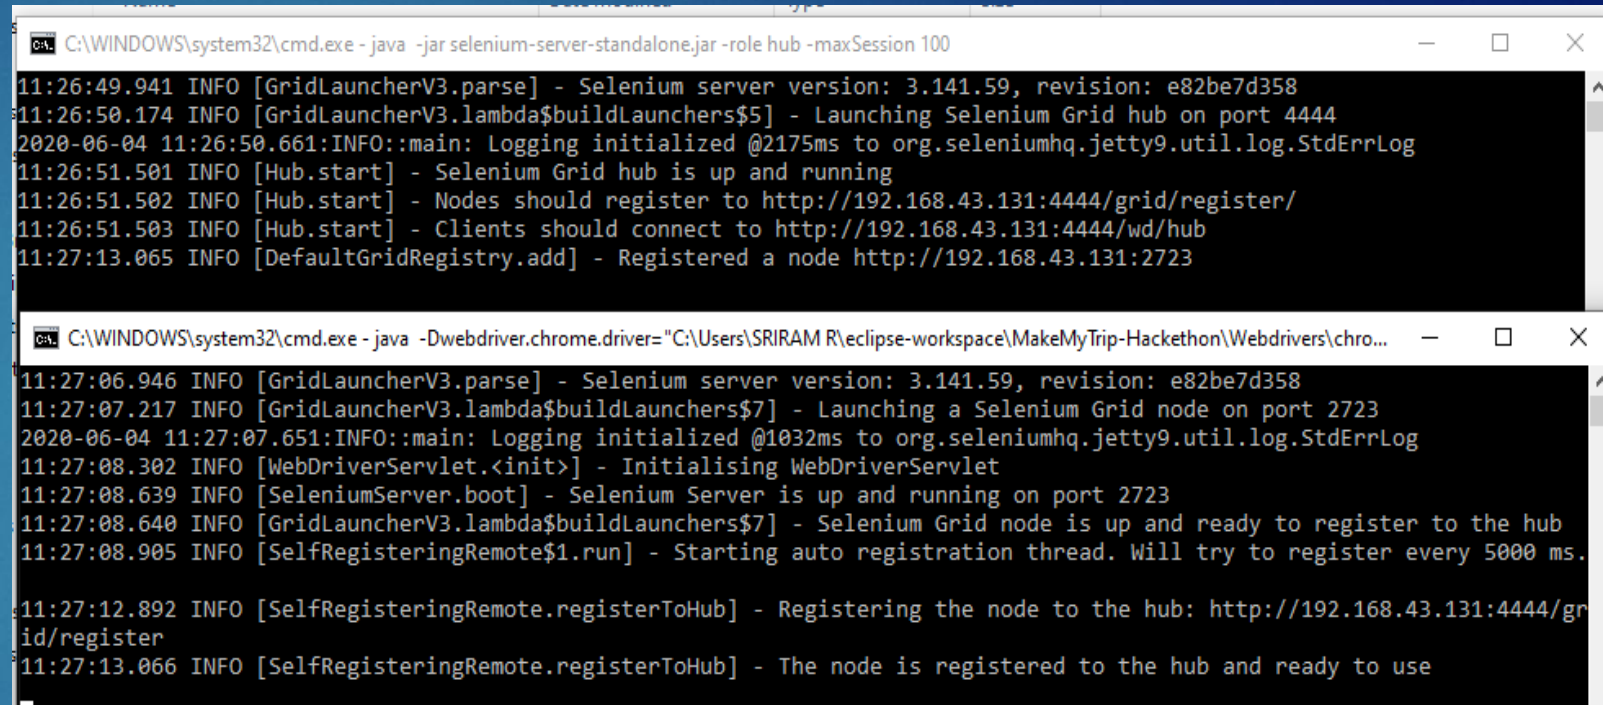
C:\WINDOWS\system32\cmd.exe - java -jar selenium-server-standalone.jar -role hub -maxSession 100

11:26:49.941 INFO [GridLauncherV3.parse] - Selenium server version: 3.141.59, revision: e82be7d358
11:26:50.174 INFO [GridLauncherV3.lambda$buildLaunchers$5] - Launching Selenium Grid hub on port 4444
2020-06-04 11:26:50.661:INFO::main: Logging initialized @2175ms to org.seleniumhq.jetty9.util.log.StdErrLog
11:26:51.501 INFO [Hub.start] - Selenium Grid hub is up and running
11:26:51.502 INFO [Hub.start] - Nodes should register to http://192.168.43.131:4444/grid/register/
11:26:51.503 INFO [Hub.start] - Clients should connect to http://192.168.43.131:4444/wd/hub
11:27:13.065 INFO [DefaultGridRegistry.add] - Registered a node http://192.168.43.131:2723

C:\WINDOWS\system32\cmd.exe - java -Dwebdriver.chrome.driver="C:\Users\SRIRAM R\eclipse-workspace\MakeMyTrip-Hackethon\Webdrivers\chro...

11:27:06.946 INFO [GridLauncherV3.parse] - Selenium server version: 3.141.59, revision: e82be7d358
11:27:07.217 INFO [GridLauncherV3.lambda$buildLaunchers$7] - Launching a Selenium Grid node on port 2723
2020-06-04 11:27:07.651:INFO::main: Logging initialized @1032ms to org.seleniumhq.jetty9.util.log.StdErrLog
11:27:08.302 INFO [WebDriverServlet.<init>] - Initialising WebDriverServlet
11:27:08.639 INFO [SeleniumServer.boot] - Selenium Server is up and running on port 2723
11:27:08.640 INFO [GridLauncherV3.lambda$buildLaunchers$7] - Selenium Grid node is up and ready to register to the hub
11:27:08.905 INFO [SelfRegisteringRemote$1.run] - Starting auto registration thread. Will try to register every 5000 ms.

11:27:12.892 INFO [SelfRegisteringRemote.registerToHub] - Registering the node to the hub: http://192.168.43.131:4444/grid/register
11:27:13.066 INFO [SelfRegisteringRemote.registerToHub] - The node is registered to the hub and ready to use